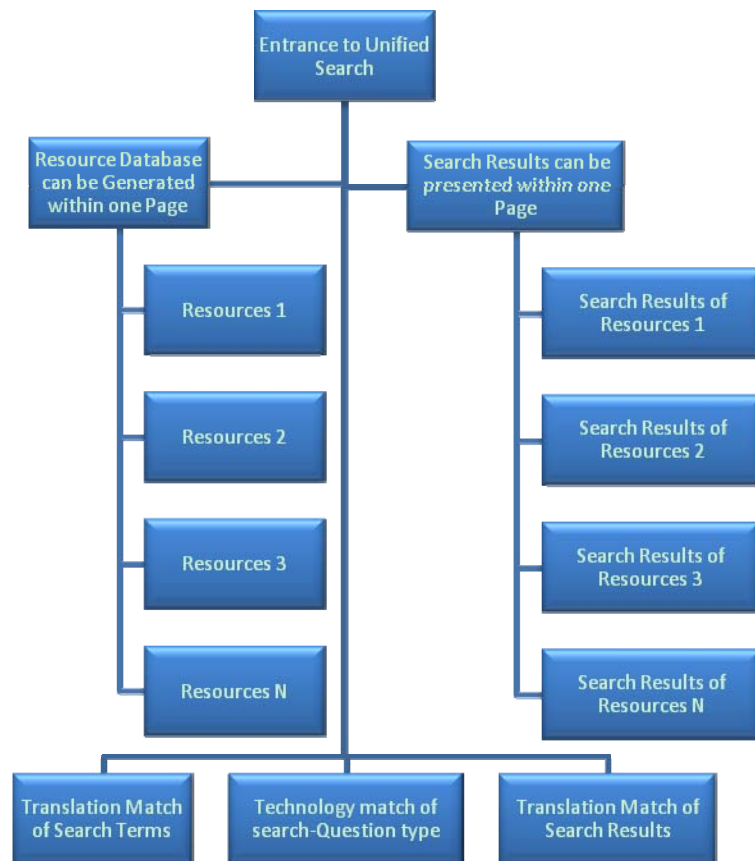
Entrance to Unified Search

Resource Database can be Generated within one Page

Search Results can be presented within one Page

Resources 1

Resources 2

Resources 3

Resources N

Search Results of Resources 1

Search Results of Resources 2

Search Results of Resources 3

Search Results of Resources N

Translation Match of Search Terms

Technology match of search-Question type

Translation Match of Search Results